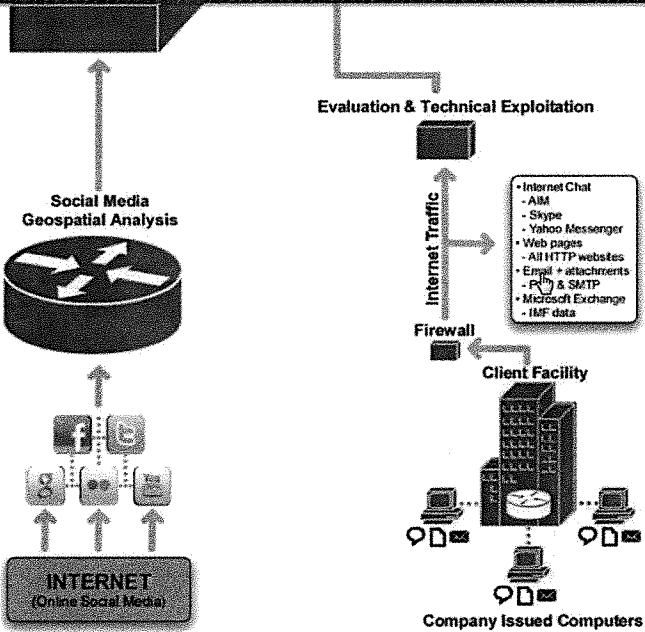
Evaluation & Technical Exploitation

Social Media Geospatial Analysis

Internet Traffic

• Internet Chat
- AIM
- Skype
- Yahoo Messenger
• Web pages
- All HTTP websites
• Email + attachments
- P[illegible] & SMTP
• Microsoft Exchange
- IMF data

Firewall

Client Facility

INTERNET
(Online Social Media)

Company Issued Computers